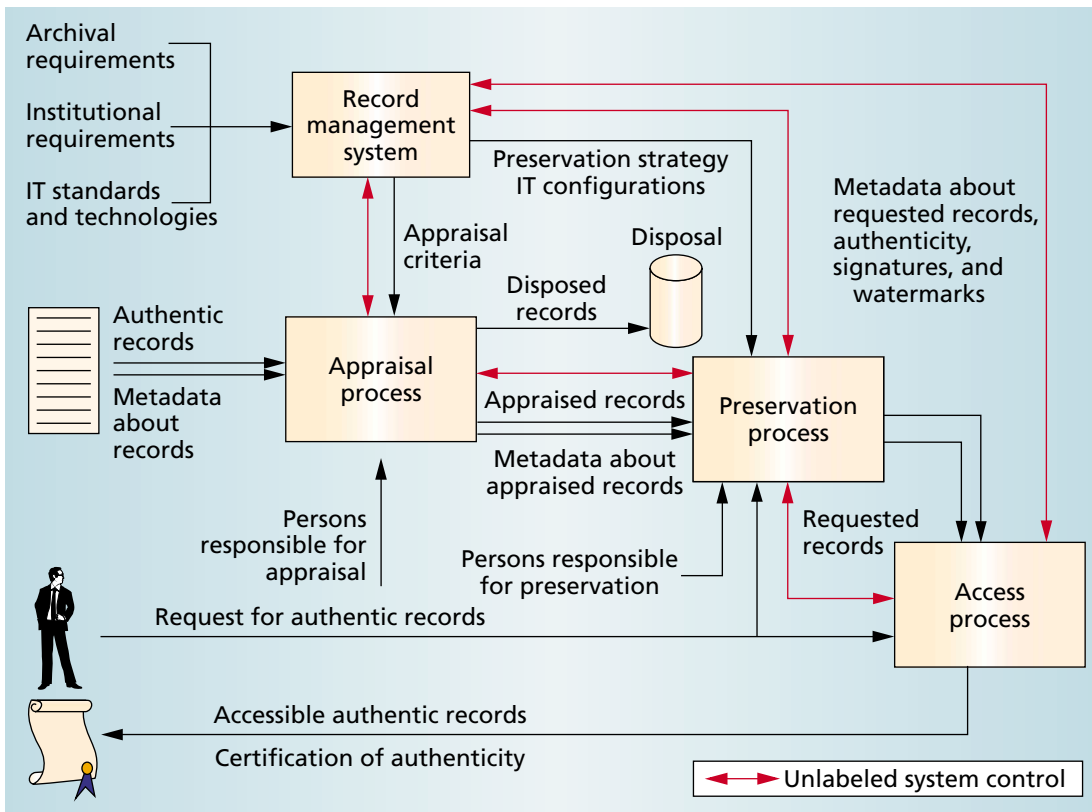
Archival requirements

Institutional requirements

IT standards and technologies

Record management system

Preservation strategy
IT configurations

Metadata about requested records, authenticity, signatures, and watermarks

Appraisal criteria

Disposal

Disposed records

Authentic records

Metadata about records

Appraisal process

Appraised records

Preservation process

Metadata about appraised records

Persons responsible for appraisal

Persons responsible for preservation

Requested records

Access process

Request for authentic records

Accessible authentic records

Certification of authenticity

Unlabeled system control